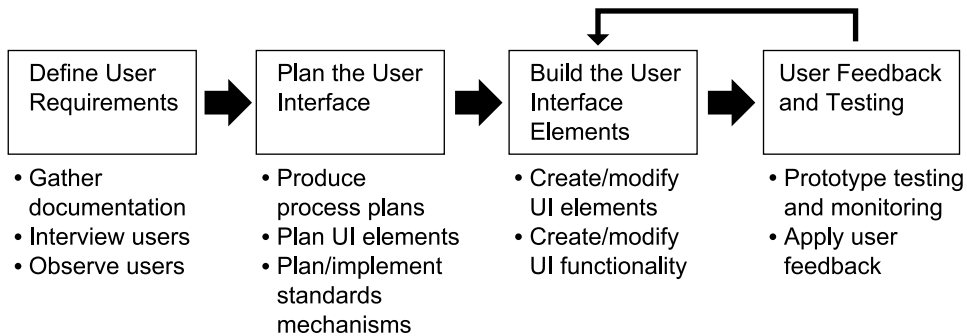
Define User Requirements

• Gather documentation
• Interview users
• Observe users

Plan the User Interface

• Produce process plans
• Plan UI elements
• Plan/implement standards mechanisms

Build the User Interface Elements

• Create/modify UI elements
• Create/modify UI functionality

User Feedback and Testing

• Prototype testing and monitoring
• Apply user feedback